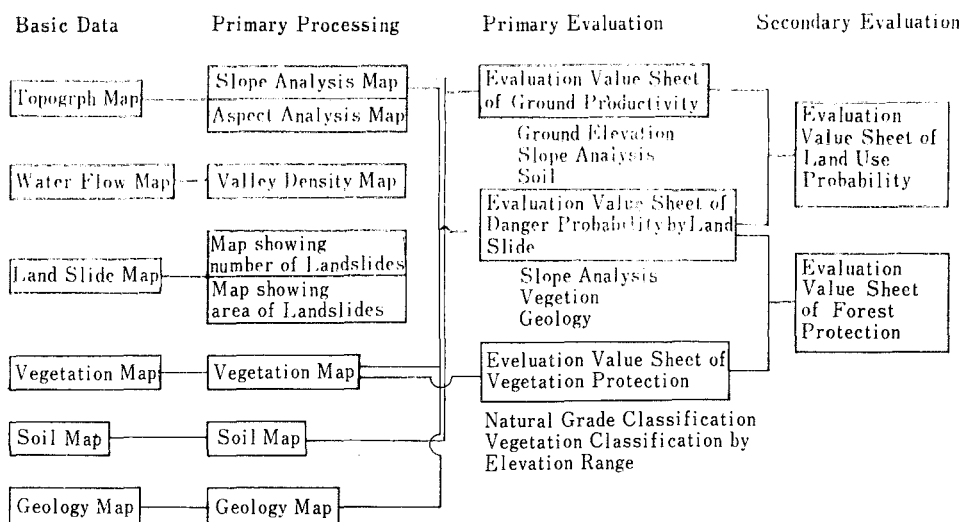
Basic Data

Primary Processing

Primary Evaluation

Secondary Evaluation

Topogrph Map

Slope Analysis Map

Aspect Analysis Map

Evaluation Value Sheet of Ground Productivity

Ground Elevation
Slope Analysis
Soil

Evaluation Value Sheet of Land Use Probability

Water Flow Map

Valley Density Map

Evaluation Value Sheet of Danger Probability by Land Slide

Land Slide Map

Map showing number of Landslides

Map showing area of Landslides

Slope Analysis
Vegetion
Geology

Evaluation Value Sheet of Forest Protection

Vegetation Map

Vegetation Map

Eveluation Value Sheet of Vegetation Protection

Natural Grade Classification
Vegetation Classification by Elevation Range

Soil Map

Soil Map

Geology Map

Geology Map